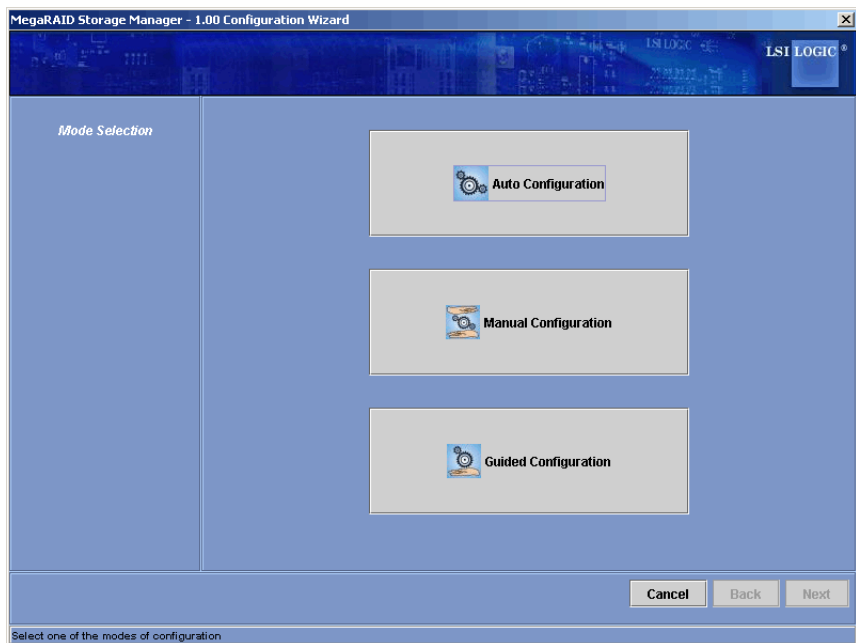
MegaRAID Storage Manager - 1.00 Configuration Wizard

LSI LOGIC®

Mode Selection

Auto Configuration

Manual Configuration

Guided Configuration

Cancel

Back

Next

Select one of the modes of configuration